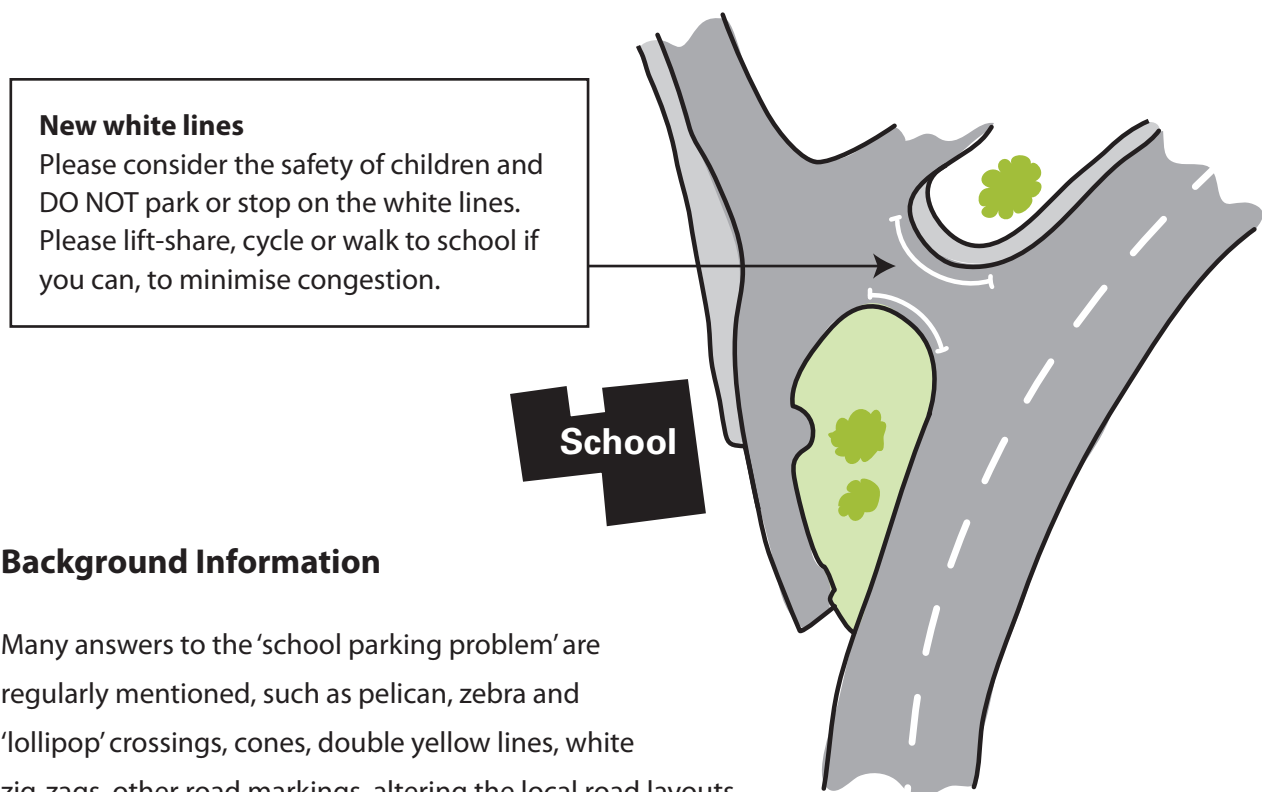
**New white lines**
Please consider the safety of children and DO NOT park or stop on the white lines. Please lift-share, cycle or walk to school if you can, to minimise congestion.

School

**Background Information**

Many answers to the 'school parking problem' are regularly mentioned, such as pelican, zebra and 'lollipop' crossings, cones, double yellow lines, white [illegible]